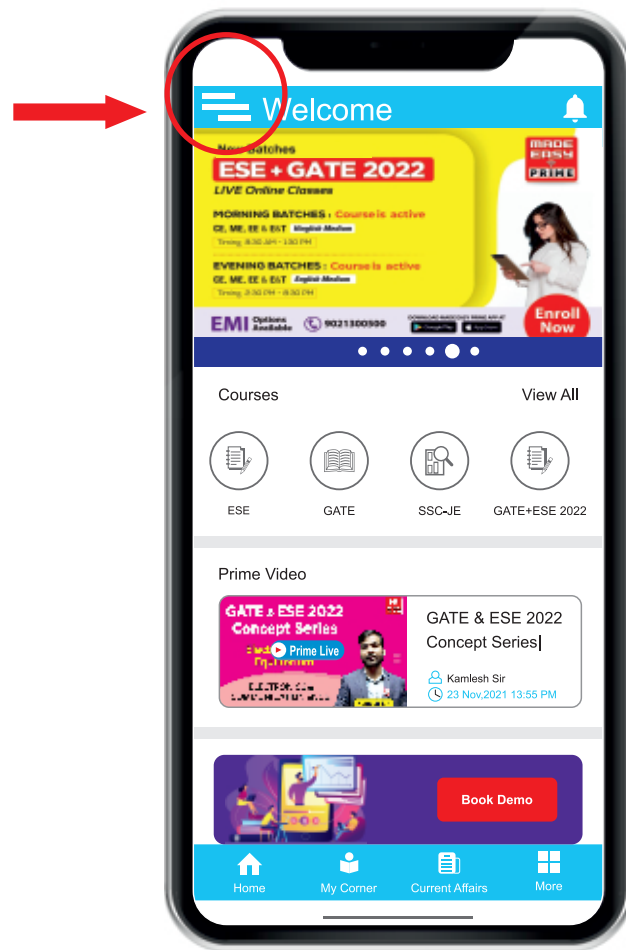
Welcome

New Batches
ESE + GATE 2022
LIVE Online Classes

MADE EASY PRIME

MORNING BATCHES : Course is active
CE, ME, EE & E&T English Medium
Timing: 8:30 AM - 1:30 PM

EVENING BATCHES : Course is active
CE, ME, EE & E&T English Medium
Timing: 2:30 PM - 8:30 PM

EMI Options Available
9021300500

Enroll Now

Courses
View All

ESE
GATE
SSC-JE
GATE+ESE 2022

Prime Video

GATE & ESE 2022
Concept Series
Prime Live
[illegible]

GATE & ESE 2022 Concept Series
Kamlesh Sir
23 Nov,2021 13:55 PM

Book Demo

Home
My Corner
Current Affairs
More